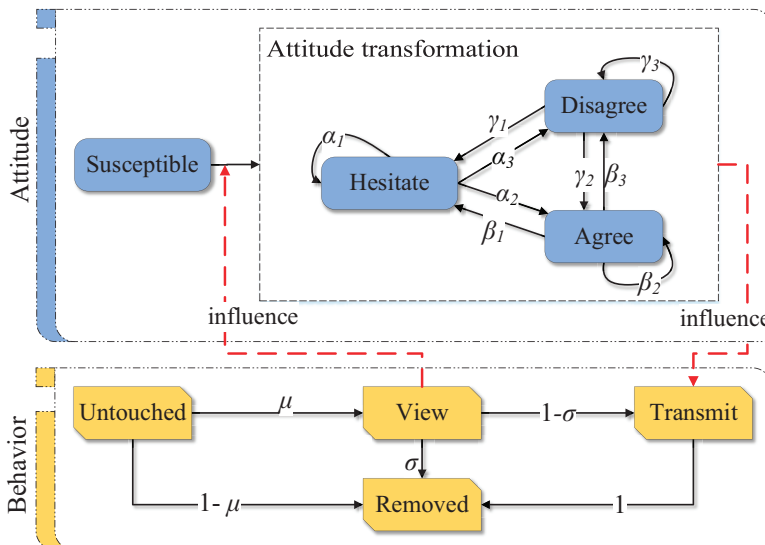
Attitude

Attitude transformation

Susceptible

Disagree

Hesitate

Agree

$\gamma_3$

$\gamma_1$

$\alpha_1$

$\alpha_3$

$\gamma_2$

$\beta_3$

$\alpha_2$

$\beta_1$

$\beta_2$

influence

influence

Behavior

Untouched

$\mu$

View

1-$\sigma$

Transmit

$\sigma$

1- $\mu$

Removed

1